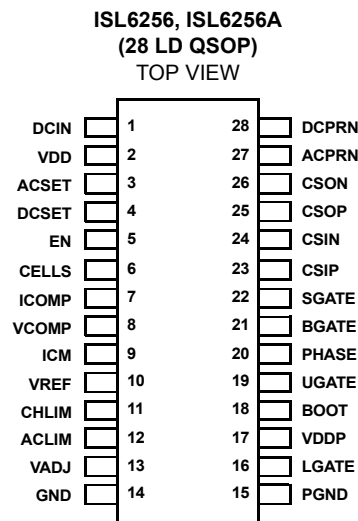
ISL6256, ISL6256A
(28 LD QSOP)
TOP VIEW

DCIN 1
VDD 2
ACSET 3
DCSET 4
EN 5
CELLS 6
ICOMP 7
VCOMP 8
ICM 9
VREF 10
CHLIM 11
ACLIM 12
VADJ 13
GND 14

28 DCPRN
27 ACPRN
26 CSON
25 CSOP
24 CSIN
23 CSIP
22 SGATE
21 BGATE
20 PHASE
19 UGATE
18 BOOT
17 VDDP
16 LGATE
15 PGND